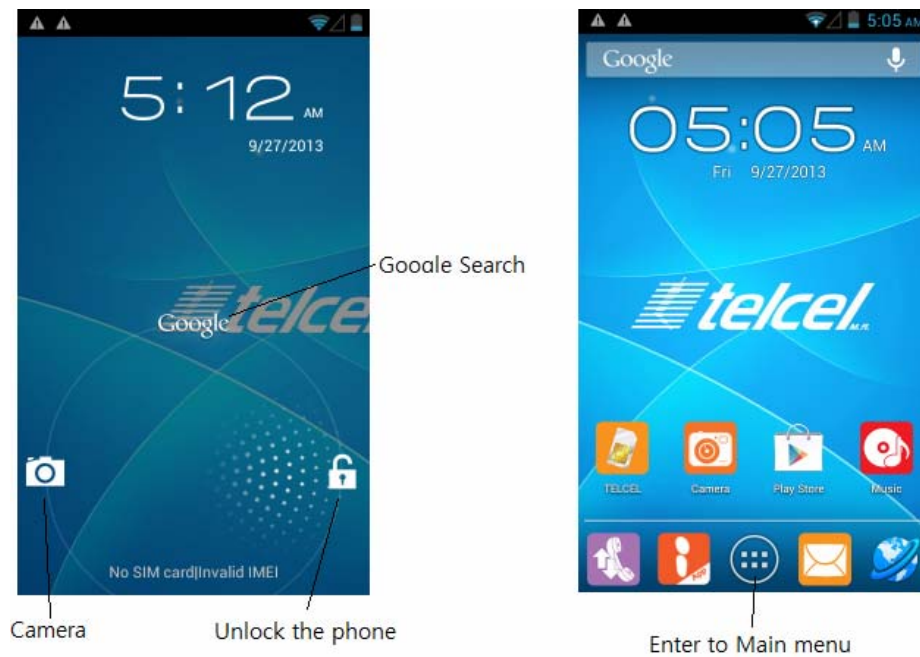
5:12 AM
9/27/2013

Google Search

Google telcel

No SIM card|Invalid IMEI

Camera

Unlock the phone

5:05 AM

Google

05:05 AM
Fri 9/27/2013

telcel M.R.

TELCEL Camera Play Store Music

Enter to Main menu